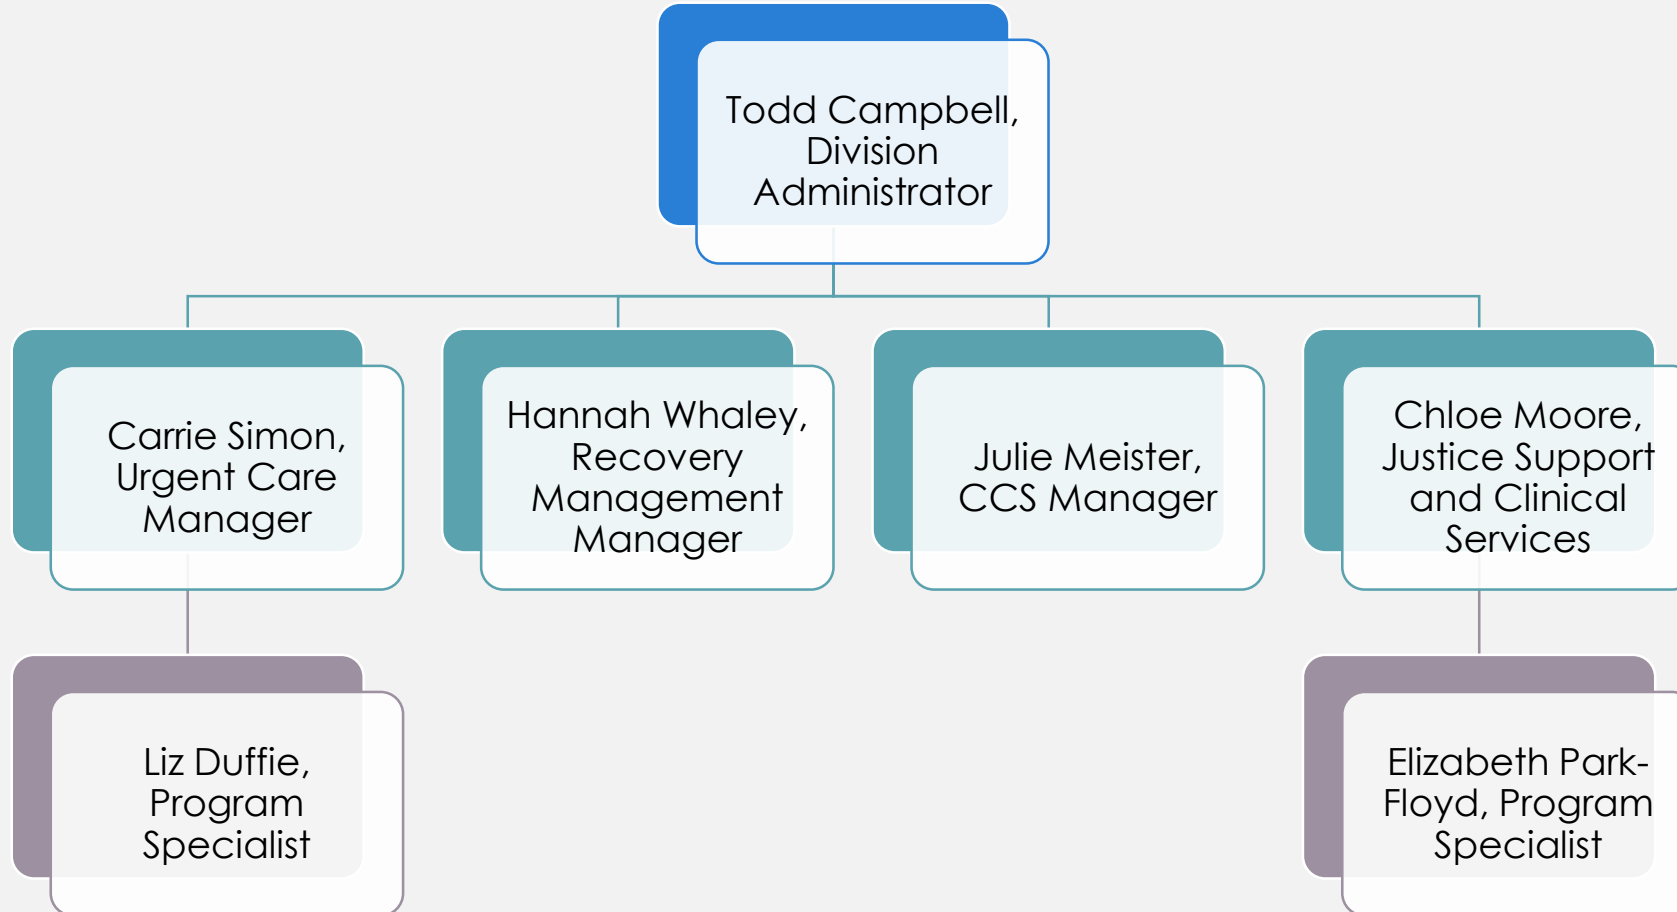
Todd Campbell, Division Administrator

Carrie Simon, Urgent Care Manager

Hannah Whaley, Recovery Management Manager

Julie Meister, CCS Manager

Chloe Moore, Justice Support and Clinical Services

Liz Duffie, Program Specialist

Elizabeth Park-Floyd, Program Specialist